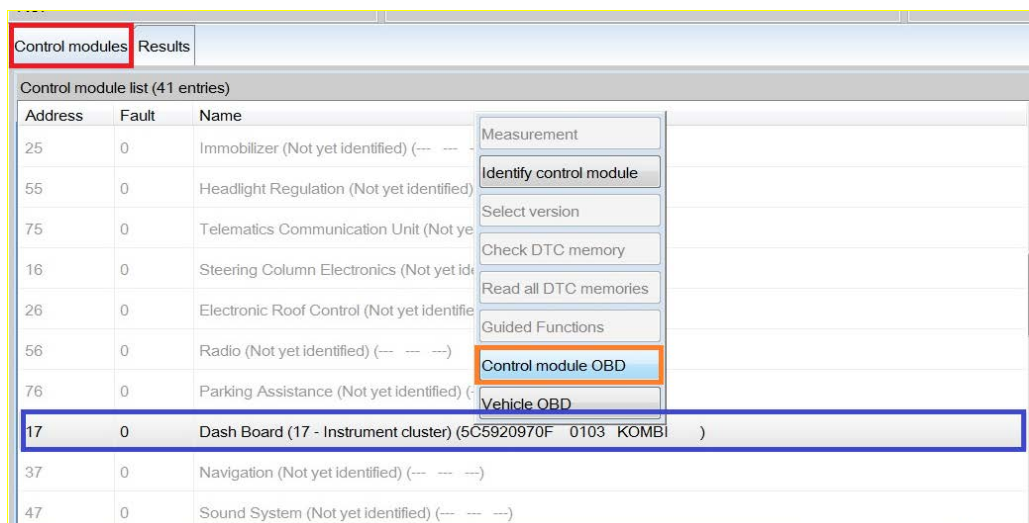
Control modules Results

Control module list (41 entries)

| Address | Fault | Name |
|---|---|---|
| 25 | 0 | Immobilizer (Not yet identified) (--- --- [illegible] |
| 55 | 0 | Headlight Regulation (Not yet identified) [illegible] |
| 75 | 0 | Telematics Communication Unit (Not ye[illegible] |
| 16 | 0 | Steering Column Electronics (Not yet ide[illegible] |
| 26 | 0 | Electronic Roof Control (Not yet identifie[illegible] |
| 56 | 0 | Radio (Not yet identified) (--- --- ---) |
| 76 | 0 | Parking Assistance (Not yet identified) ([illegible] |
| 17 | 0 | Dash Board (17 - Instrument cluster) (5C5920970F 0103 KOMBI ) |
| 37 | 0 | Navigation (Not yet identified) (--- --- ---) |
| 47 | 0 | Sound System (Not yet identified) (--- --- ---) |

Measurement
Identify control module
Select version
Check DTC memory
Read all DTC memories
Guided Functions
Control module OBD
Vehicle OBD